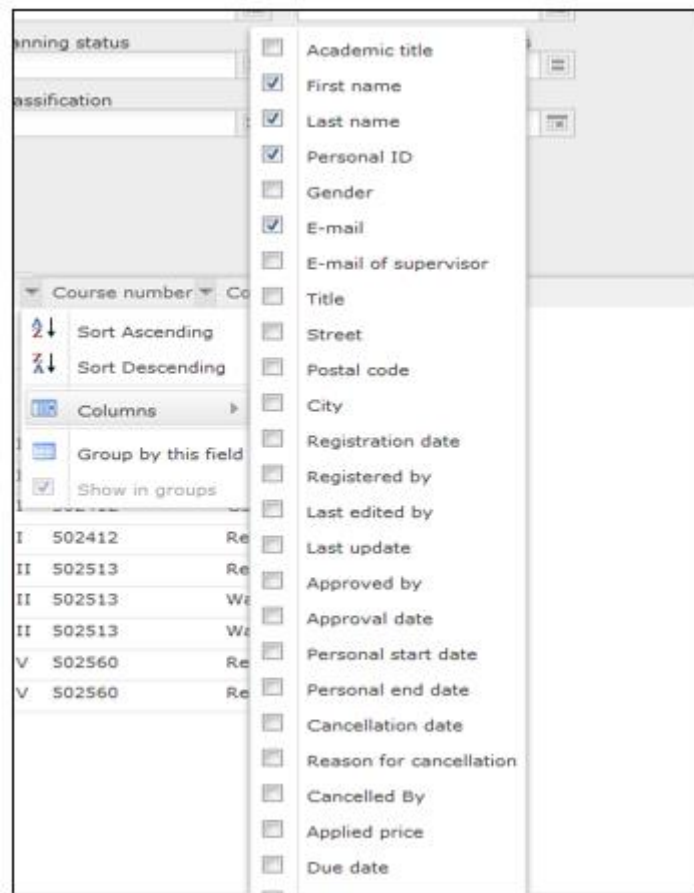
anning status

assification

Course number Co

Sort Ascending

Sort Descending

Columns

Group by this field

Show in groups

| I | 502412 | Re |
|---|---|---|
| II | 502513 | Re |
| II | 502513 | Wa |
| II | 502513 | Wa |
| V | 502560 | Re |
| V | 502560 | Re |

Academic title
First name
Last name
Personal ID
Gender
E-mail
E-mail of supervisor
Title
Street
Postal code
City
Registration date
Registered by
Last edited by
Last update
Approved by
Approval date
Personal start date
Personal end date
Cancellation date
Reason for cancellation
Cancelled By
Applied price
Due date